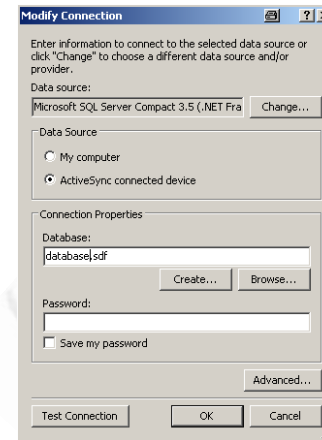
Modify Connection

Enter information to connect to the selected data source or click "Change" to choose a different data source and/or provider.

Data source:

Microsoft SQL Server Compact 3.5 (.NET Fra

Change...

Data Source

My computer

ActiveSync connected device

Connection Properties

Database:

database.sdf

Create...

Browse...

Password:

Save my password

Advanced...

Test Connection

OK

Cancel